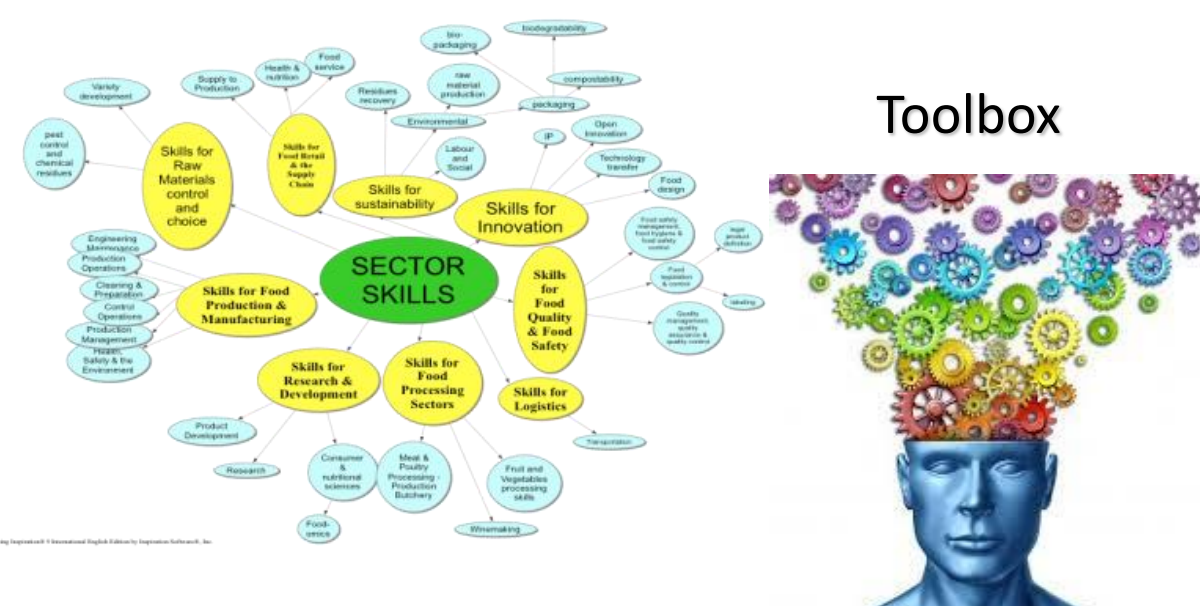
SECTOR SKILLS

Skills for Raw Materials control and choice

pest control and chemical residues

Variety development

Supply to Production

Skills for Food Retail & the Supply Chain

Health & nutrition

Food service

Skills for sustainability

Residues recovery

Environmental

Labour and Social

raw material production

bio-packaging

biodegradability

compostability

packaging

Skills for Innovation

IP

Open Innovation

Technology transfer

Food design

Skills for Food Quality & Food Safety

Food safety management, food hygiene & food safety control

legal product definition

Food legislation & control

labelling

Quality management, quality assurance & quality control

Skills for Food Production & Manufacturing

Engineering Maintenance

Production Operations

Cleaning & Preparation

Control Operations

Production Management

Health, Safety & the Environment

Skills for Research & Development

Product Development

Research

Consumer & nutritional sciences

Food-omics

Skills for Food Processing Sectors

Meat & Poultry Processing - Production Butchery

Fruit and Vegetables processing skills

Winemaking

Skills for Logistics

Transportation

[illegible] International English Edition by Inspiration Software®, Inc.

Toolbox